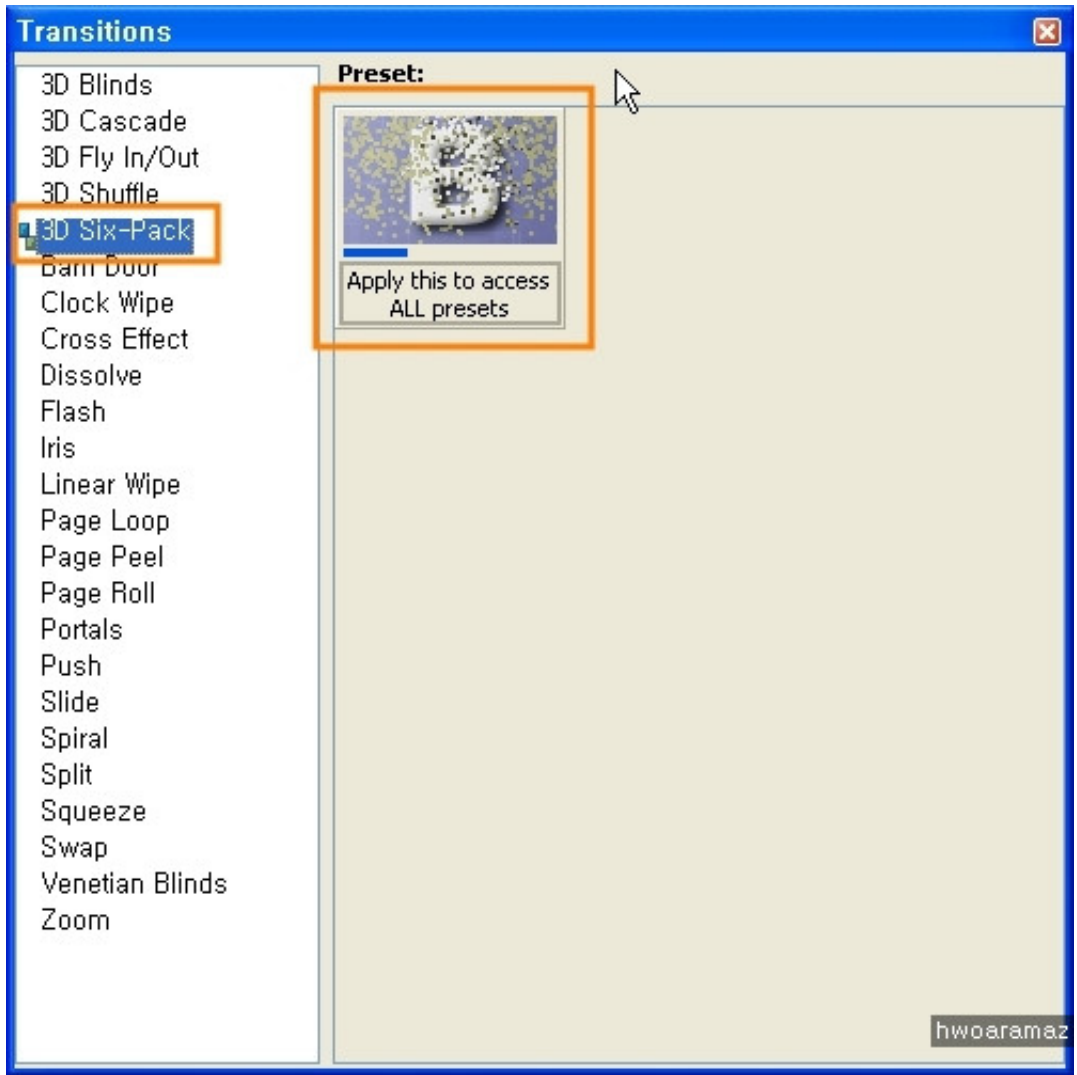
Transitions

3D Blinds
3D Cascade
3D Fly In/Out
3D Shuffle
3D Six-Pack
Barn Door
Clock Wipe
Cross Effect
Dissolve
Flash
Iris
Linear Wipe
Page Loop
Page Peel
Page Roll
Portals
Push
Slide
Spiral
Split
Squeeze
Swap
Venetian Blinds
Zoom

Preset:

Apply this to access ALL presets

hwoaramaz